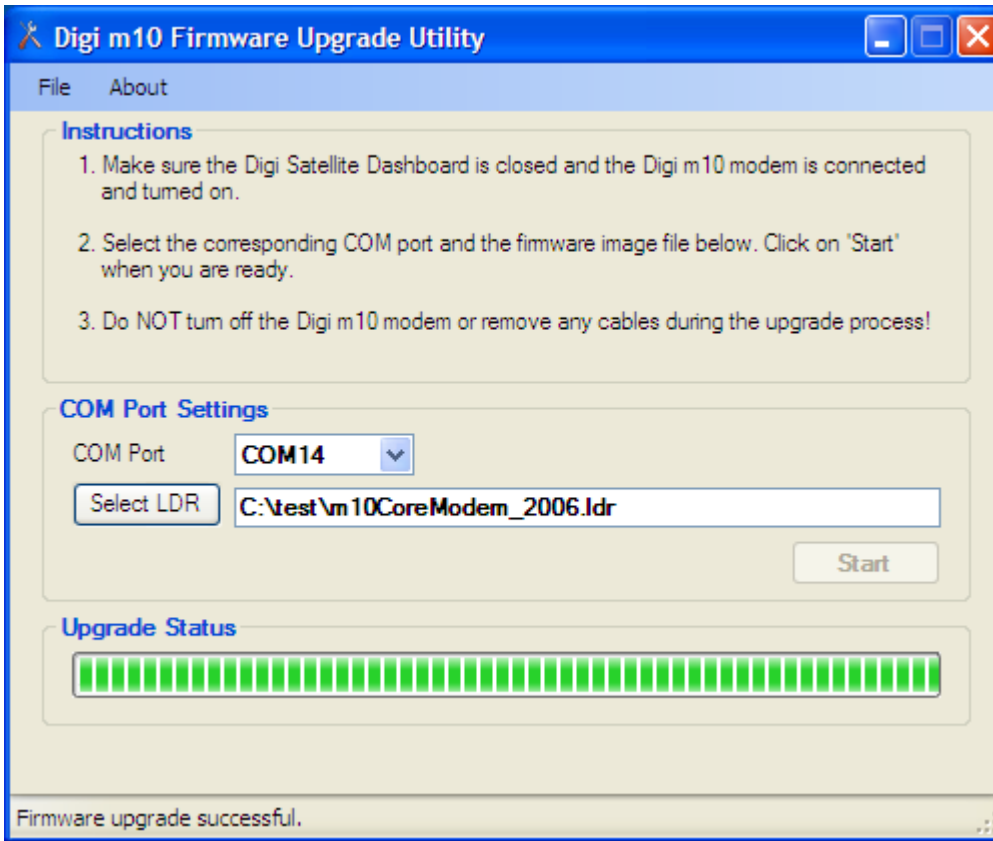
Digi m10 Firmware Upgrade Utility

File About

Instructions

1. Make sure the Digi Satellite Dashboard is closed and the Digi m10 modem is connected and turned on.

2. Select the corresponding COM port and the firmware image file below. Click on 'Start' when you are ready.

3. Do NOT turn off the Digi m10 modem or remove any cables during the upgrade process!

COM Port Settings

COM Port COM14

Select LDR C:\test\m10CoreModem_2006.ldr

Start

Upgrade Status

Firmware upgrade successful.